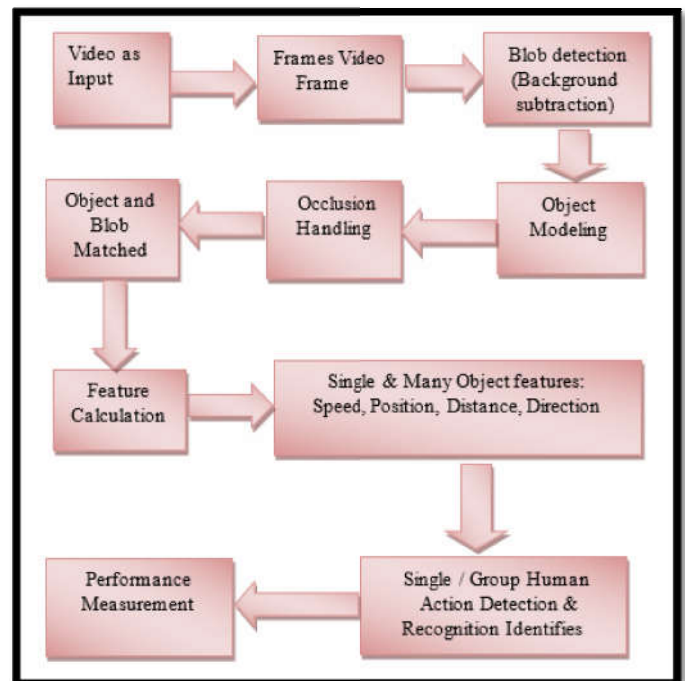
Video as Input

Frames Video Frame

Blob detection (Background subtraction)

Object Modeling

Occlusion Handling

Object and Blob Matched

Feature Calculation

Single & Many Object features: Speed, Position, Distance, Direction

Single / Group Human Action Detection & Recognition Identifies

Performance Measurement